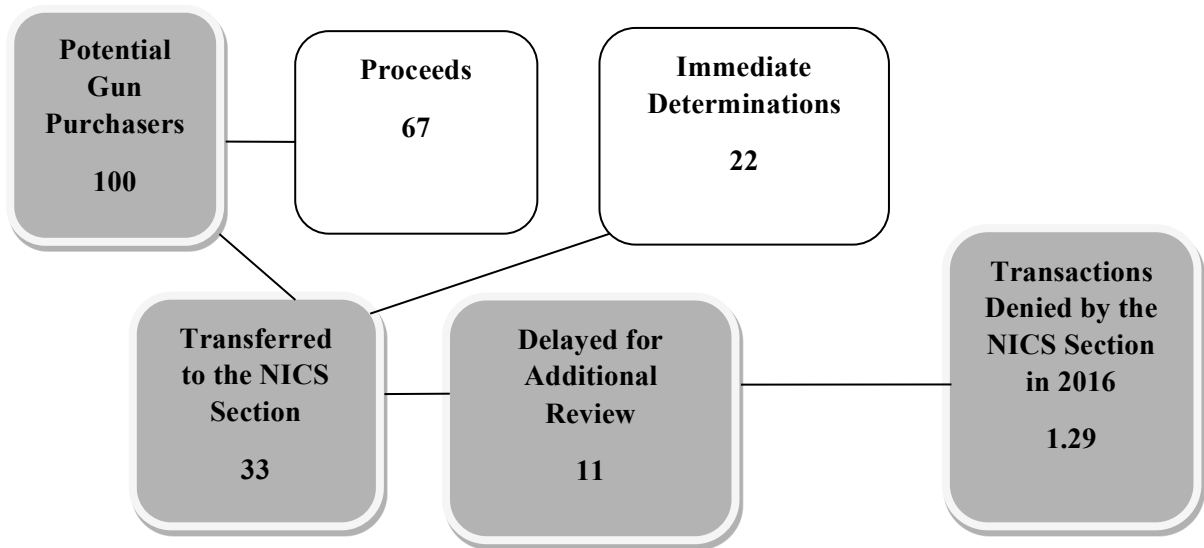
Potential Gun Purchasers

100

Proceeds

67

Immediate Determinations

22

Transferred to the NICS Section

33

Delayed for Additional Review

11

Transactions Denied by the NICS Section in 2016

1.29